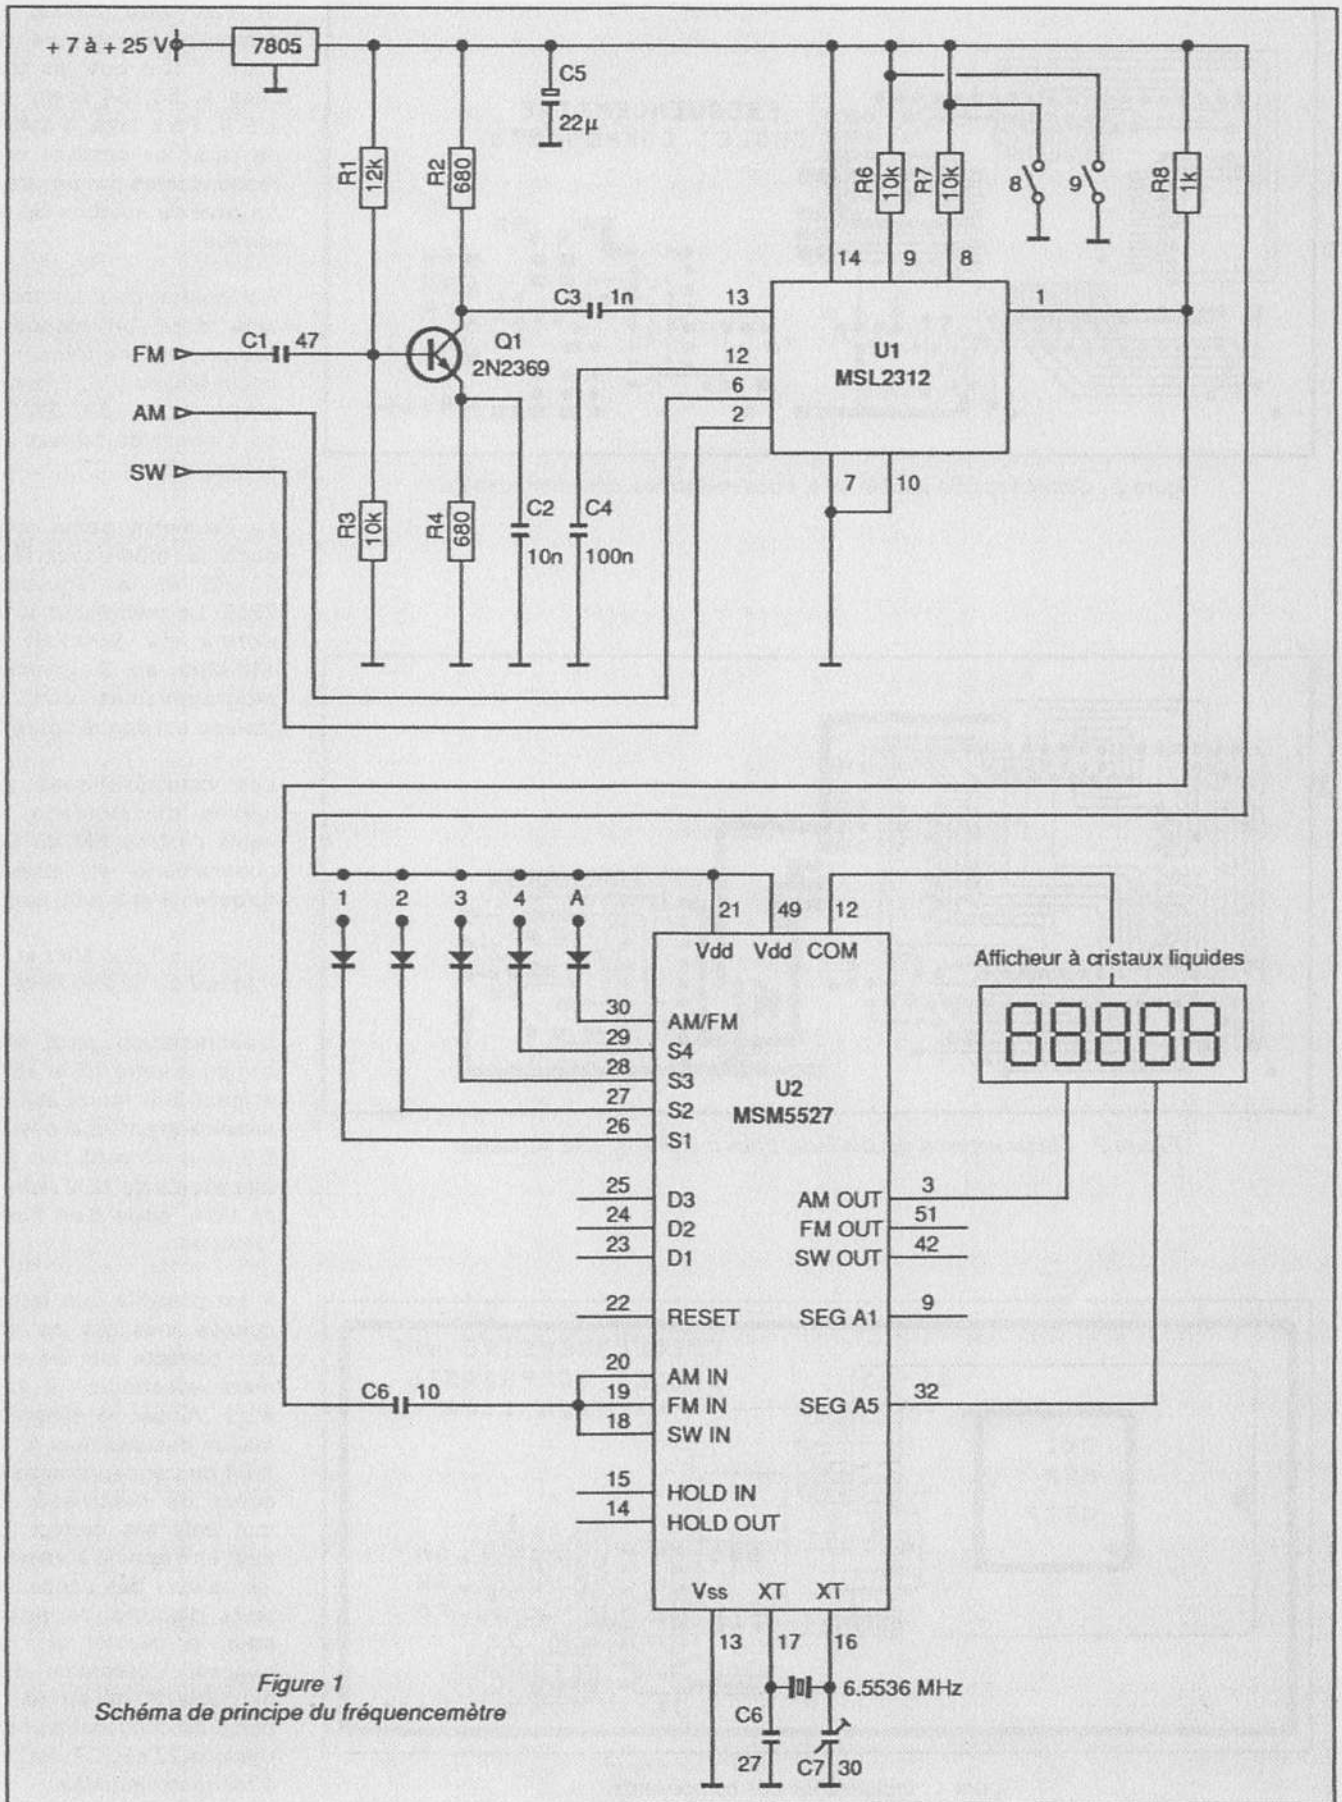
+ 7 à + 25 V
7805
C5
22µ
R1
12k
R2
680
R6
10k
R7
10k
8
9
R8
1k
14
9
8
C3
1n
13
1
C1
47
FM
Q1
2N2369
12
U1
MSL2312
AM
6
2
SW
7
10
R3
10k
R4
680
C2
10n
C4
100n
1
2
3
4
A
21
49
12
Vdd
Vdd
COM
Afficheur à cristaux liquides
88888
30
AM/FM
29
S4
28
S3
U2
MSM5527
27
S2
26
S1
25
D3
AM OUT
3
24
D2
FM OUT
51
23
D1
SW OUT
42
22
RESET
SEG A1
9
20
AM IN
C6
10
19
FM IN
SEG A5
32
18
SW IN
15
HOLD IN
14
HOLD OUT
Vss
XT
XT
13
17
16
6.5536 MHz
C6
27
C7
30

Figure 1
Schéma de principe du fréquencemètre